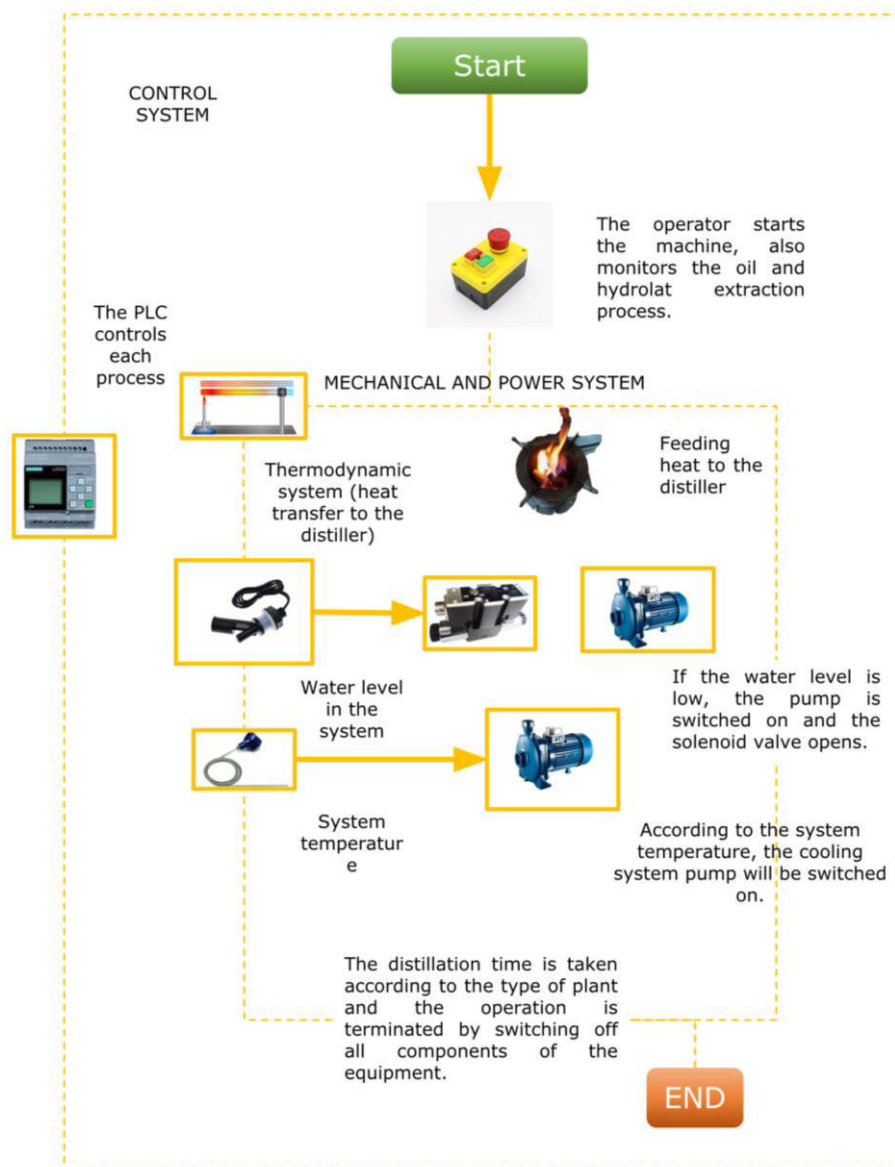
Start

CONTROL SYSTEM

The operator starts the machine, also monitors the oil and hydrolat extraction process.

The PLC controls each process

MECHANICAL AND POWER SYSTEM

Feeding heat to the distiller

Thermodynamic system (heat transfer to the distiller)

If the water level is low, the pump is switched on and the solenoid valve opens.

Water level in the system

System temperatur e

According to the system temperature, the cooling system pump will be switched on.

The distillation time is taken according to the type of plant and the operation is terminated by switching off all components of the equipment.

END